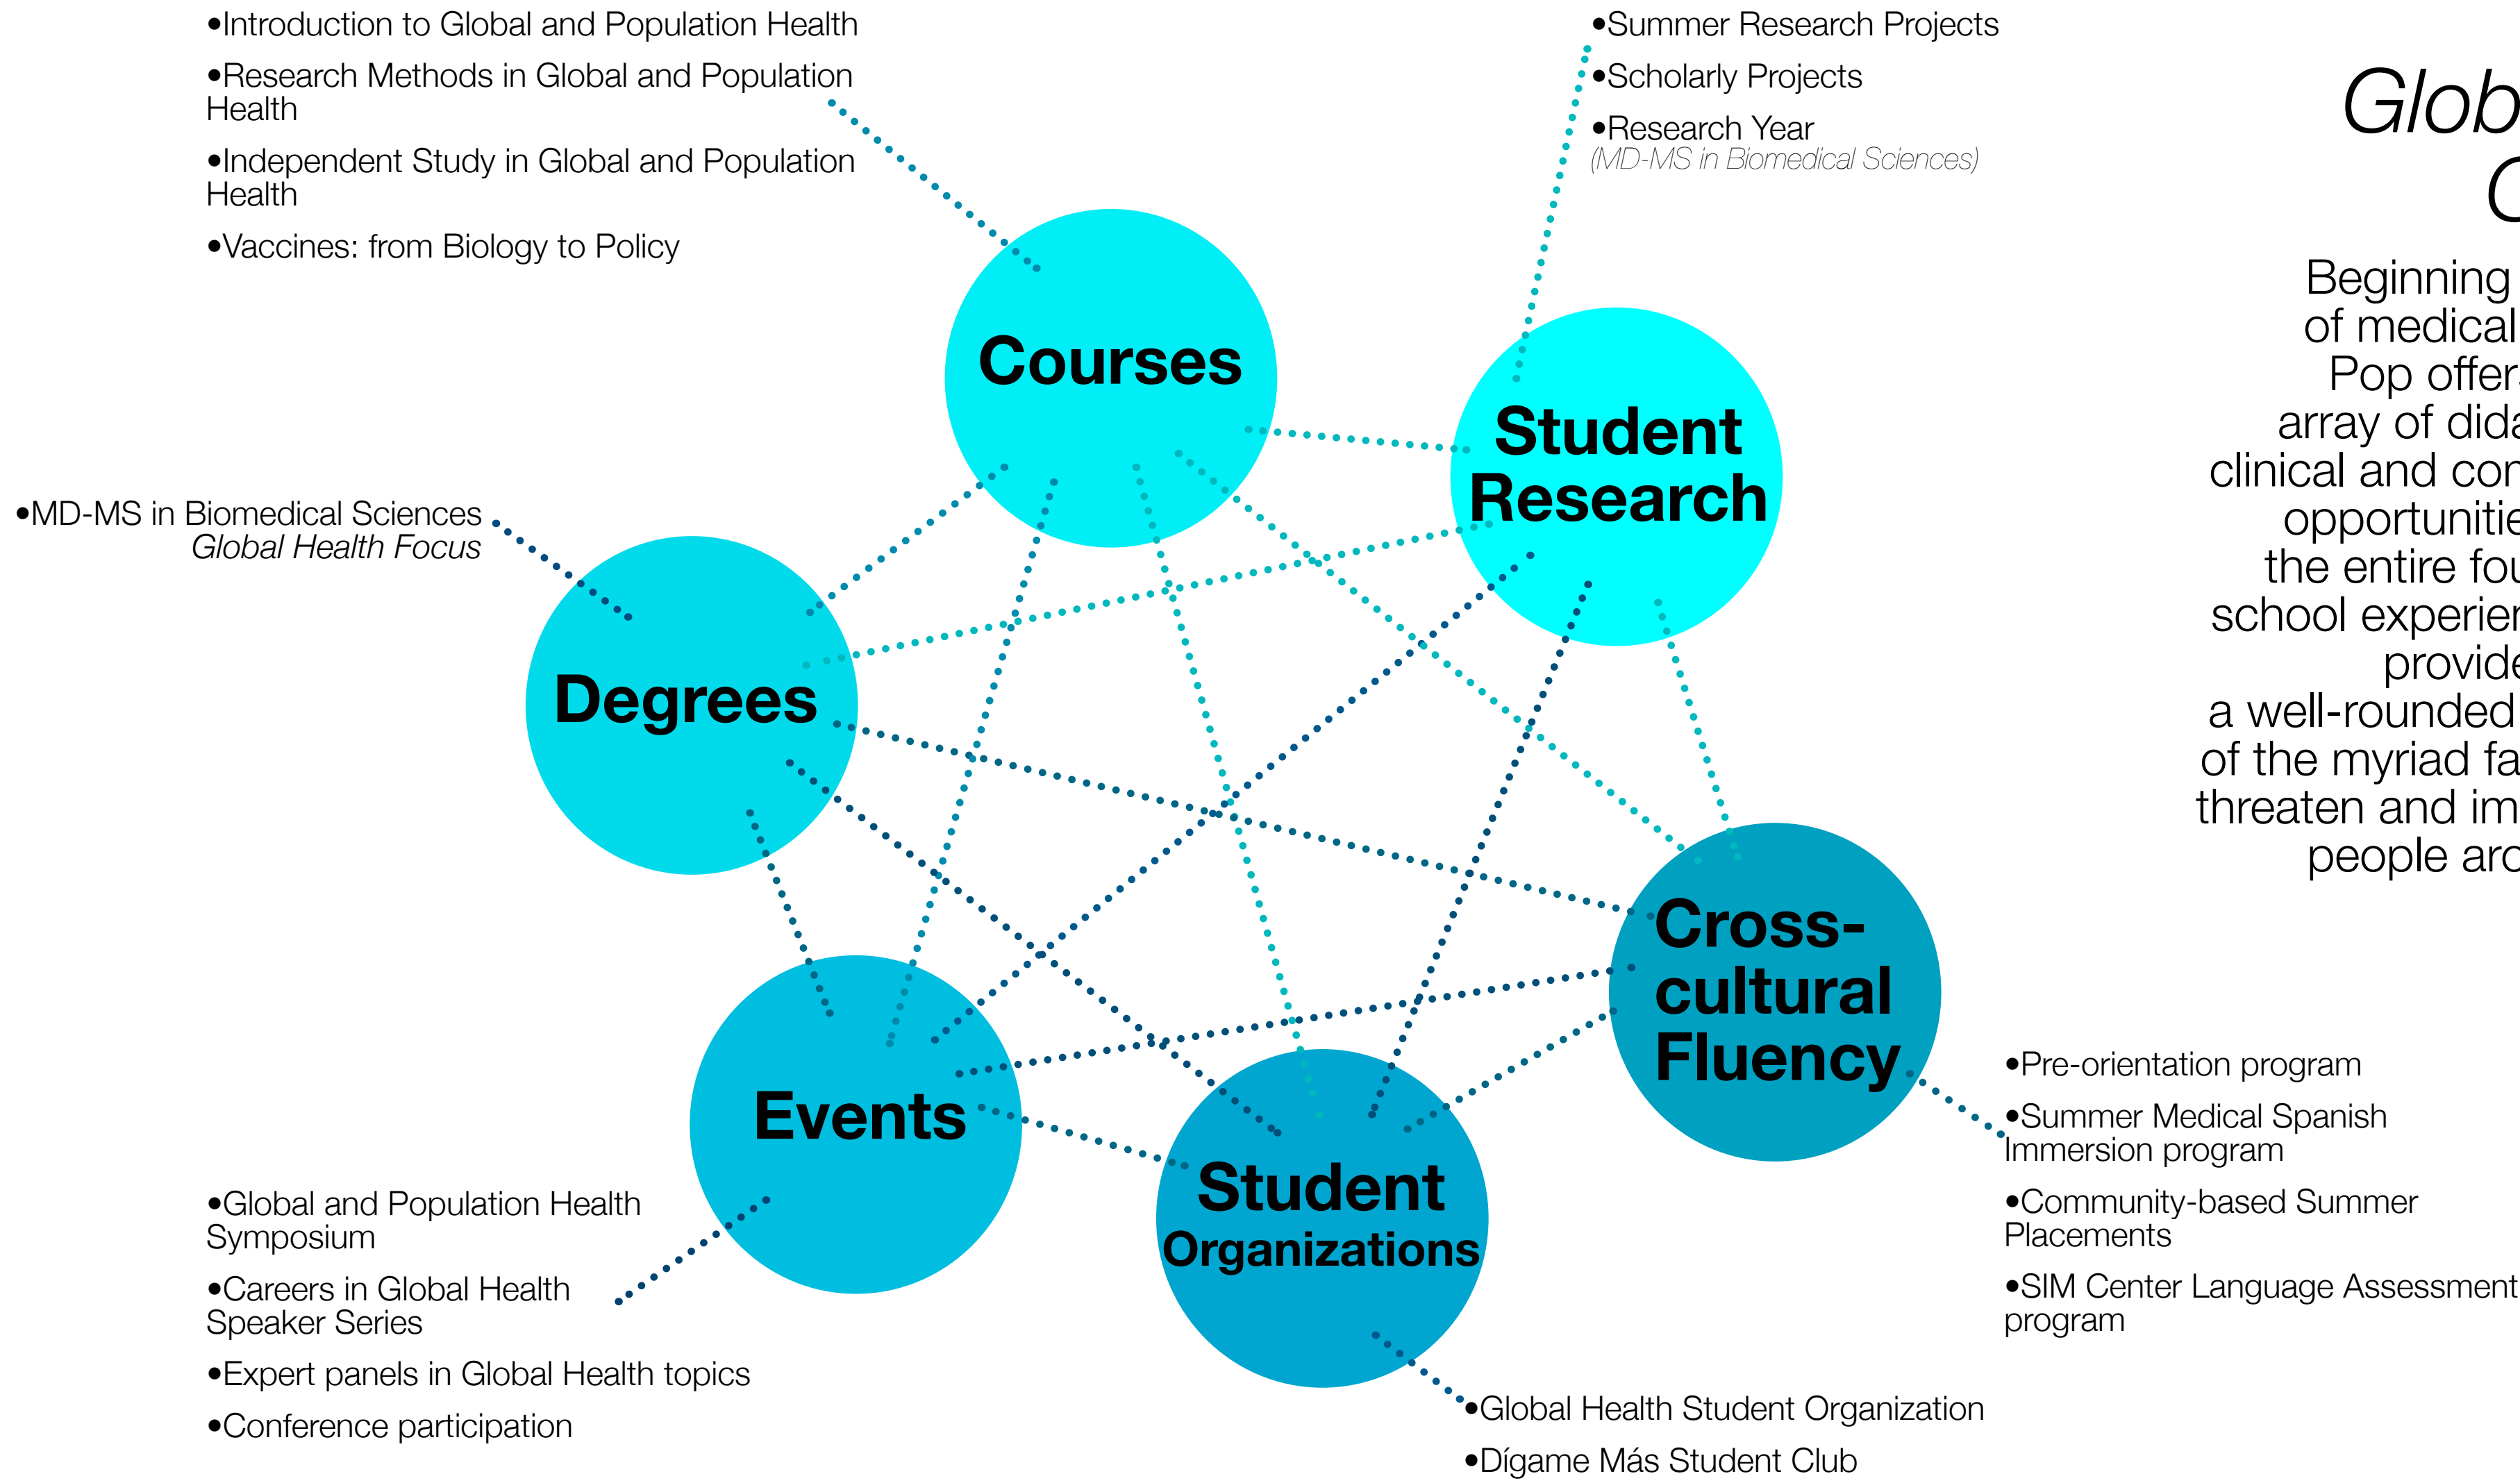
•Introduction to Global and Population Health

•Research Methods in Global and Population Health

•Independent Study in Global and Population Health

•Vaccines: from Biology to Policy

•Summer Research Projects

•Scholarly Projects

•Research Year
(MD-MS in Biomedical Sciences)

Glob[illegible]
C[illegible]

Beginning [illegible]
of medical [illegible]
Pop offer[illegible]
array of dida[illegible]
clinical and co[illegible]
opportuniti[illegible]
the entire fo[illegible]
school experie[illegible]
provide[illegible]
a well-rounded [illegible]
of the myriad fa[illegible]
threaten and im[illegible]
people aro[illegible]

Courses

Student Research

•MD-MS in Biomedical Sciences
Global Health Focus

Degrees

Cross-cultural Fluency

Events

Student Organizations

•Pre-orientation program

•Summer Medical Spanish Immersion program

•Community-based Summer Placements

•SIM Center Language Assessment program

•Global and Population Health Symposium

•Careers in Global Health Speaker Series

•Expert panels in Global Health topics

•Conference participation

•Global Health Student Organization

•Dígame Más Student Club